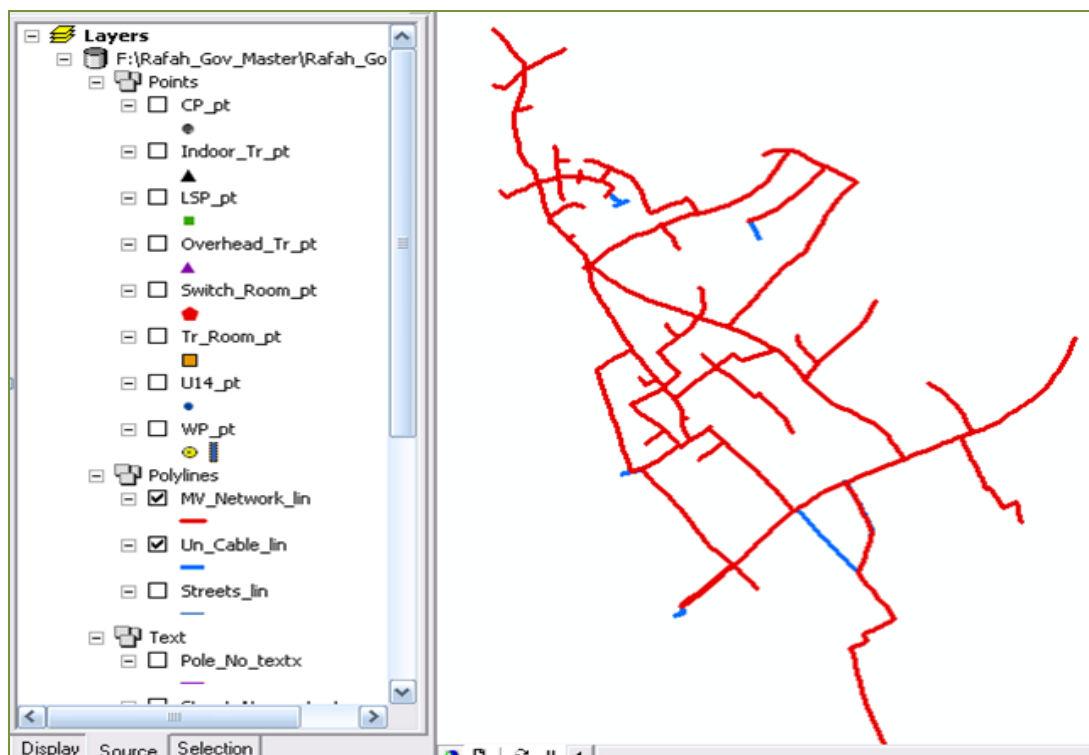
Layers
F:\Rafah_Gov_Master\Rafah_Go
Points
CP_pt
Indoor_Tr_pt
LSP_pt
Overhead_Tr_pt
Switch_Room_pt
Tr_Room_pt
U14_pt
WP_pt
Polylines
MV_Network_lin
Un_Cable_lin
Streets_lin
Text
Pole_No_textx
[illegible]
Display Source Selection